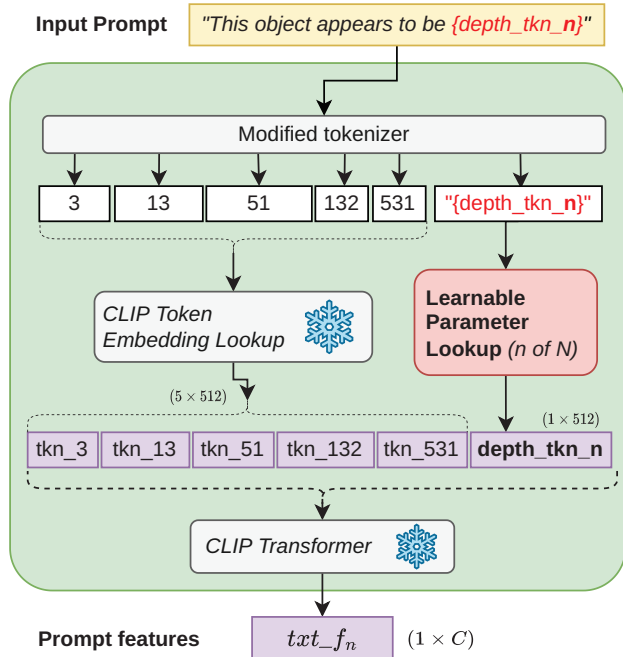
Input Prompt

"This object appears to be {depth_tkn_n}"

Modified tokenizer

| 3 | 13 | 51 | 132 | 531 | "{depth_tkn_n}" |
|---|---|---|---|---|---|

CLIP Token Embedding Lookup

Learnable Parameter Lookup (n of N)

$(5 \times 512)$

$(1 \times 512)$

| tkn_3 | tkn_13 | tkn_51 | tkn_132 | tkn_531 | depth_tkn_n |
|---|---|---|---|---|---|

CLIP Transformer

Prompt features

$txt\_f_n$

$(1 \times C)$